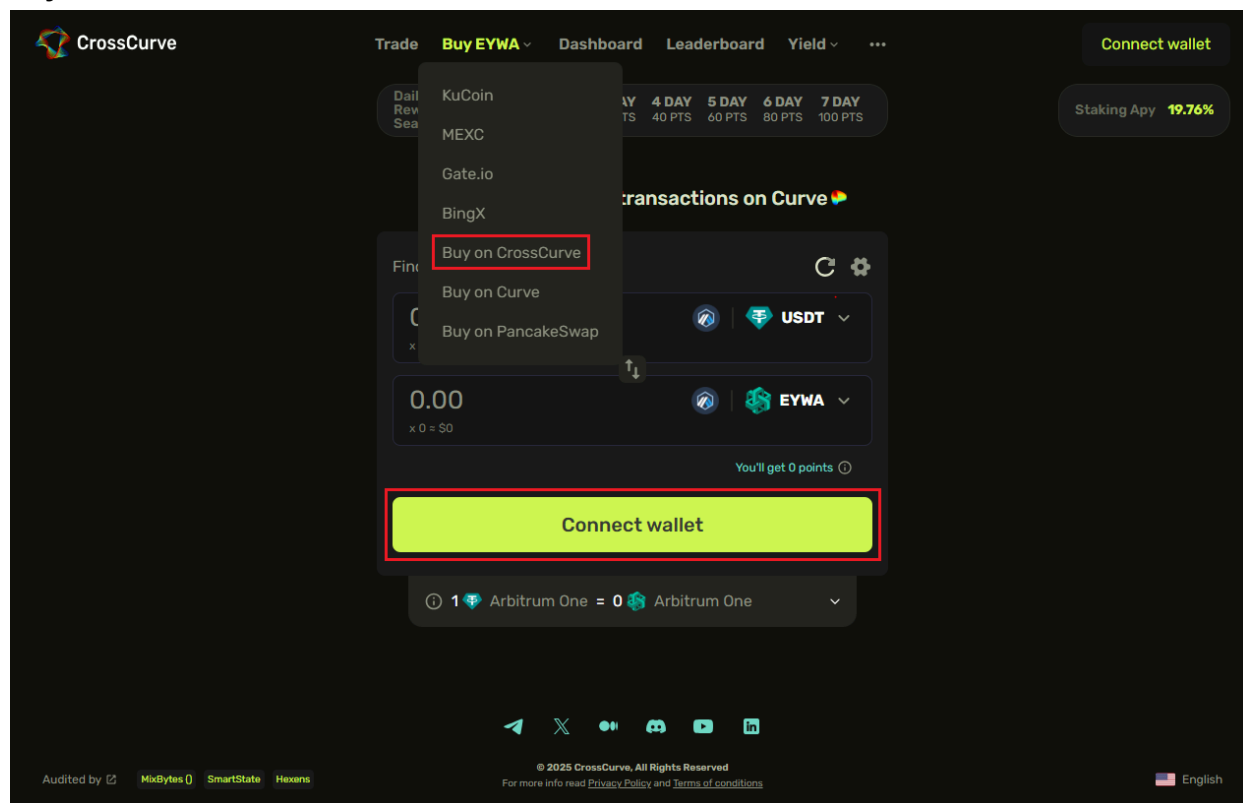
CrossCurve

Trade Buy EYWA Dashboard Leaderboard Yield ···

Connect wallet

Dail Rew Sea

KuCoin
MEXC
Gate.io
BingX
Buy on CrossCurve
Buy on Curve
Buy on PancakeSwap

AY TS 4 DAY 40 PTS 5 DAY 60 PTS 6 DAY 80 PTS 7 DAY 100 PTS

Staking Apy 19.76%

transactions on Curve

Finc

0
x

USDT

0.00
x 0 ≈ $0

EYWA

You'll get 0 points

Connect wallet

1 Arbitrum One = 0 Arbitrum One

Audited by MixBytes() SmartState Hexens

© 2025 CrossCurve, All Rights Reserved
For more info read Privacy Policy and Terms of conditions

English